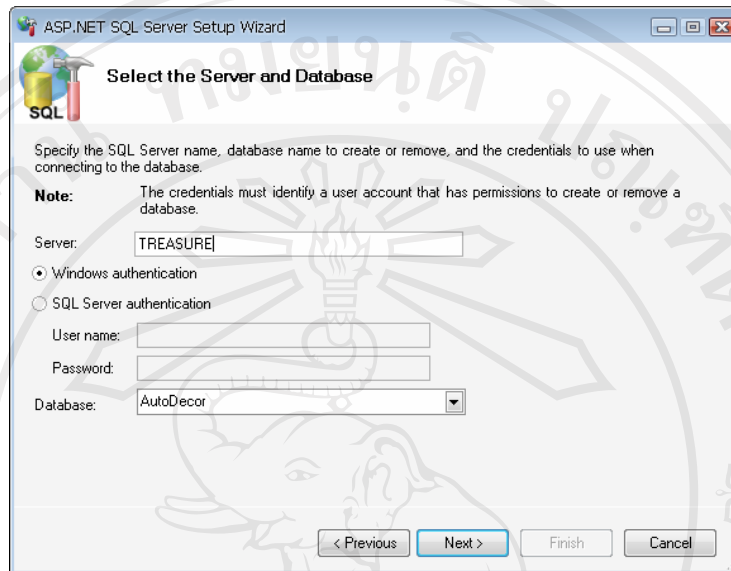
ASP.NET SQL Server Setup Wizard

SQL

Select the Server and Database

Specify the SQL Server name, database name to create or remove, and the credentials to use when connecting to the database.

Note: The credentials must identify a user account that has permissions to create or remove a database.

Server: TREASURE

Windows authentication

SQL Server authentication

User name:

Password:

Database: AutoDecor

< Previous Next > Finish Cancel